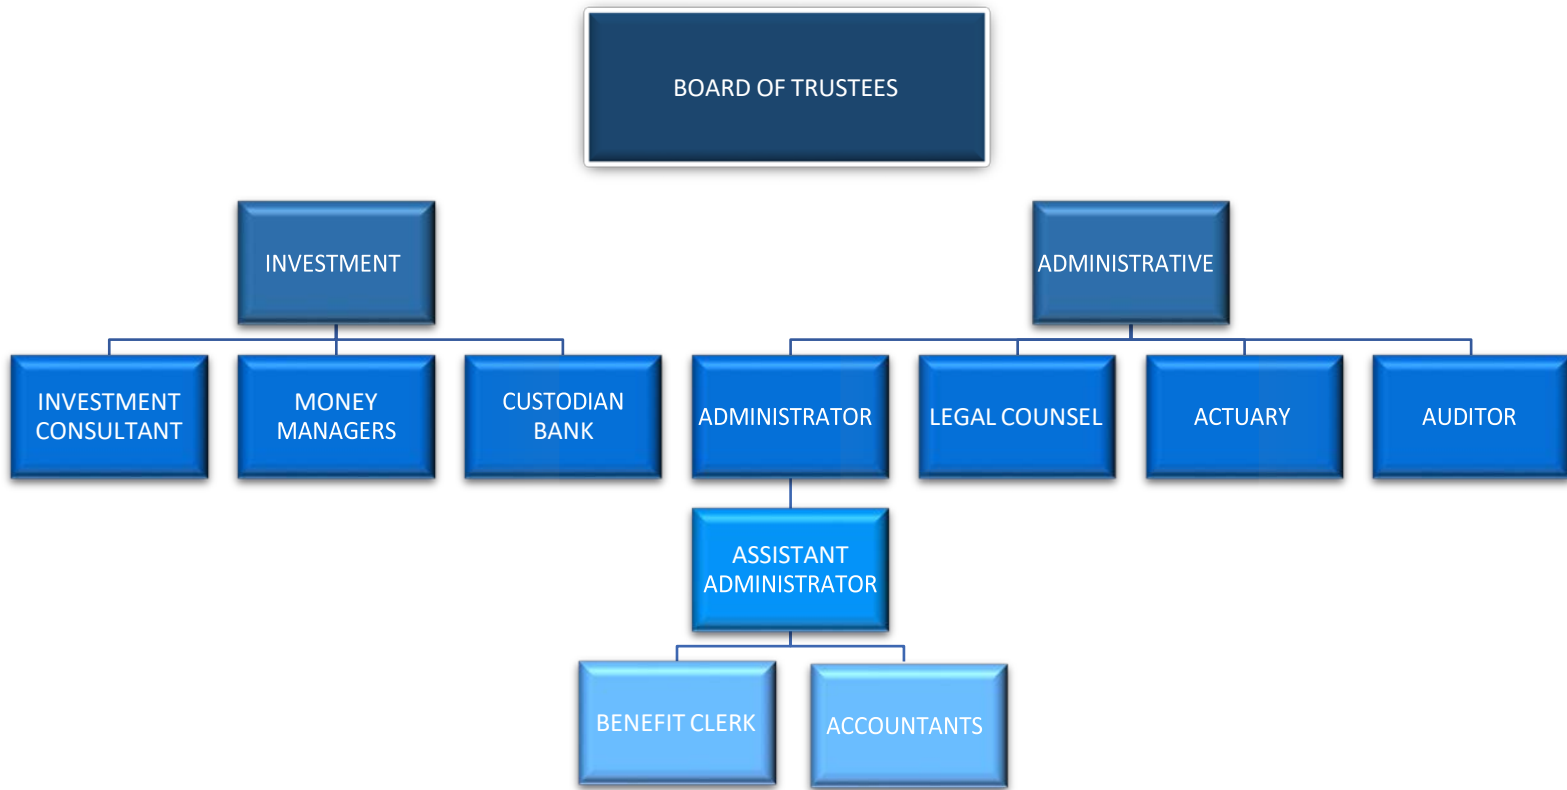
BOARD OF TRUSTEES

INVESTMENT

ADMINISTRATIVE

INVESTMENT CONSULTANT

MONEY MANAGERS

CUSTODIAN BANK

ADMINISTRATOR

LEGAL COUNSEL

ACTUARY

AUDITOR

ASSISTANT ADMINISTRATOR

BENEFIT CLERK

ACCOUNTANTS